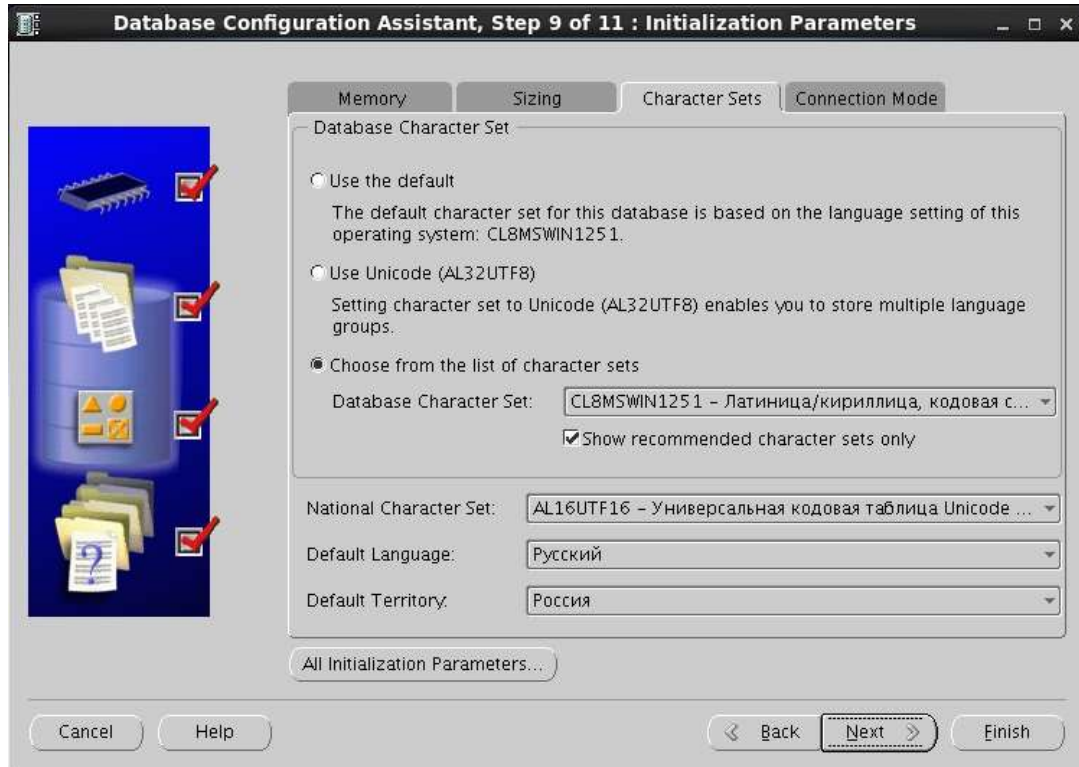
Database Configuration Assistant, Step 9 of 11 : Initialization Parameters

Memory | Sizing | Character Sets | Connection Mode

Database Character Set

Use the default

The default character set for this database is based on the language setting of this operating system: CL8MSWIN1251.

Use Unicode (AL32UTF8)

Setting character set to Unicode (AL32UTF8) enables you to store multiple language groups.

Choose from the list of character sets

Database Character Set: CL8MSWIN1251 - Латиница/кириллица, кодовая с...

Show recommended character sets only

National Character Set: AL16UTF16 - Универсальная кодовая таблица Unicode ...

Default Language: Русский

Default Territory: Россия

All Initialization Parameters...

Cancel Help Back Next Finish